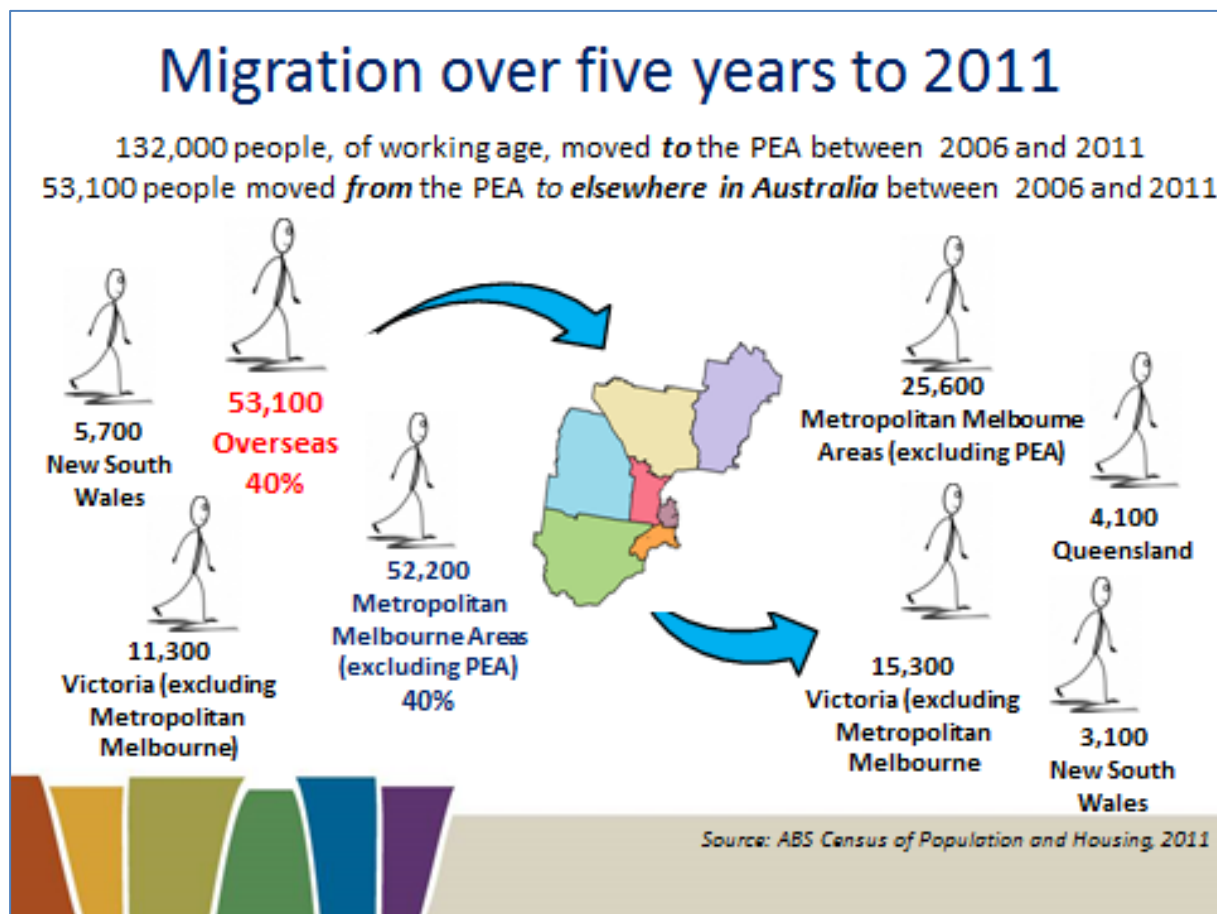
Migration over five years to 2011

132,000 people, of working age, moved **to** the PEA between 2006 and 2011
53,100 people moved **from** the PEA *to* **elsewhere in Australia** between 2006 and 2011

5,700
New South Wales

53,100
Overseas
40%

11,300
Victoria (excluding Metropolitan Melbourne)

52,200
Metropolitan Melbourne Areas (excluding PEA)
40%

25,600
Metropolitan Melbourne Areas (excluding PEA)

4,100
Queensland

15,300
Victoria (excluding Metropolitan Melbourne

3,100
New South Wales

Source: ABS Census of Population and Housing, 2011